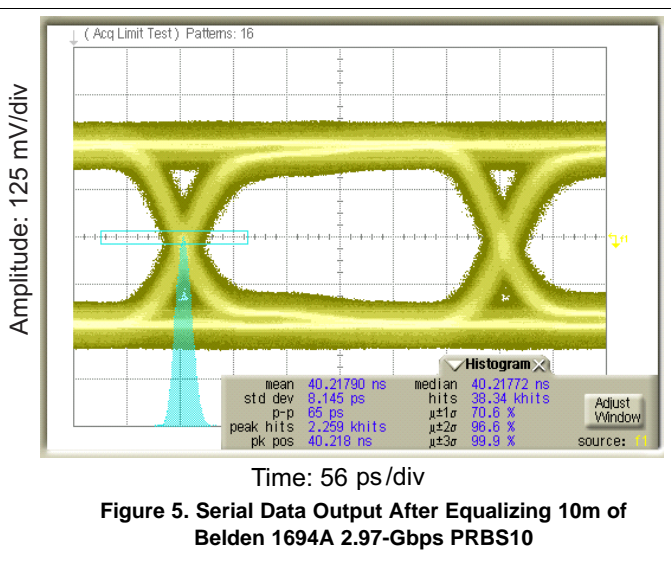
(Acq Limit Test) Patterns: 16

Amplitude: 125 mV/div

Histogram

| mean | 40.21790 ns | median | 40.21772 ns |
|---|---|---|---|
| std dev | 8.145 ps | hits | 38.34 khits |
| p-p | 65 ps | $\mu\pm1\sigma$ | 70.6 % |
| peak hits | 2.259 khits | $\mu\pm2\sigma$ | 96.6 % |
| pk pos | 40.218 ns | $\mu\pm3\sigma$ | 99.9 % |

Adjust Window

source: f1

Time: 56 ps/div

Figure 5. Serial Data Output After Equalizing 10m of Belden 1694A 2.97-Gbps PRBS10